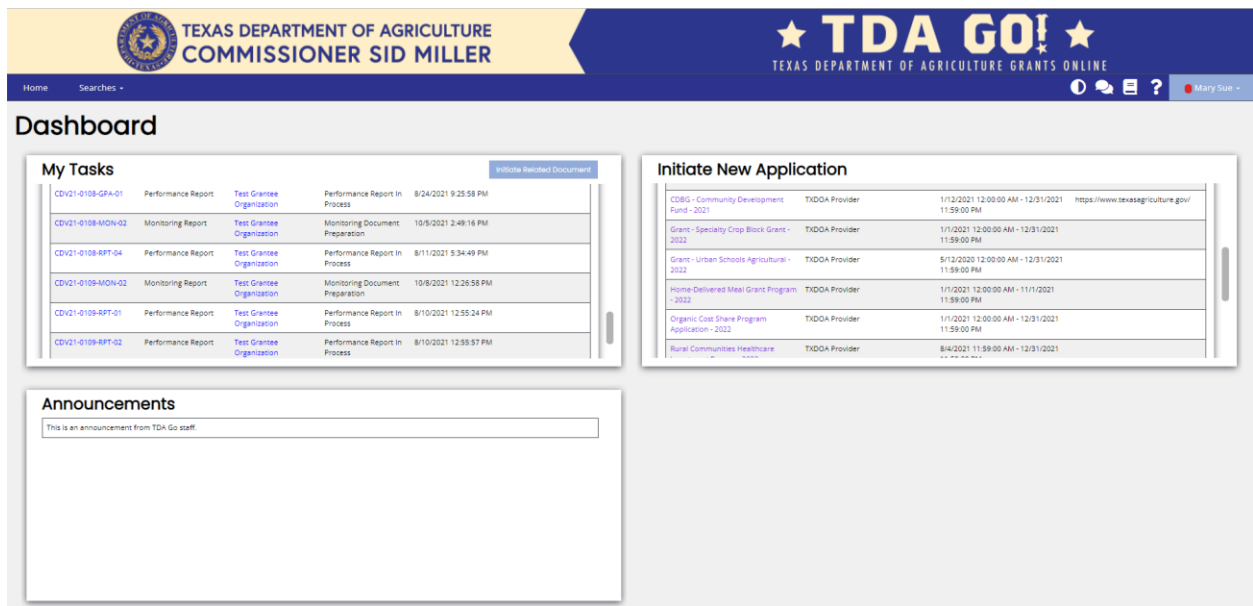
TEXAS DEPARTMENT OF AGRICULTURE
COMMISSIONER SID MILLER

★ TDA GO! ★
TEXAS DEPARTMENT OF AGRICULTURE GRANTS ONLINE

Home Searches ▾

Mary Sue ▾

Dashboard

My Tasks

Initiate Related Document

| | | | | |
|---|---|---|---|---|
| CDV21-0108-GPA-01 | Performance Report | Test Grantee Organization | Performance Report In Process | 8/24/2021 9:25:58 PM |
| CDV21-0108-MON-02 | Monitoring Report | Test Grantee Organization | Monitoring Document Preparation | 10/5/2021 2:49:16 PM |
| CDV21-0108-RPT-04 | Performance Report | Test Grantee Organization | Performance Report In Process | 8/11/2021 5:34:49 PM |
| CDV21-0109-MON-02 | Monitoring Report | Test Grantee Organization | Monitoring Document Preparation | 10/8/2021 12:26:58 PM |
| CDV21-0109-RPT-01 | Performance Report | Test Grantee Organization | Performance Report In Process | 8/10/2021 12:55:24 PM |
| CDV21-0109-RPT-02 | Performance Report | Test Grantee Organization | Performance Report In Process | 8/10/2021 12:55:57 PM |

Initiate New Application

| | | | |
|---|---|---|---|
| CDBG - Community Development Fund - 2021 | TXDOA Provider | 1/12/2021 12:00:00 AM - 12/31/2021 11:59:00 PM | https://www.texasagriculture.gov/ |
| Grant - Specialty Crop Block Grant - 2022 | TXDOA Provider | 1/1/2021 12:00:00 AM - 12/31/2021 11:59:00 PM | |
| Grant - Urban Schools Agricultural - 2022 | TXDOA Provider | 5/12/2020 12:00:00 AM - 12/31/2021 11:59:00 PM | |
| Home-Delivered Meal Grant Program - 2022 | TXDOA Provider | 1/1/2021 12:00:00 AM - 11/1/2021 11:59:00 PM | |
| Organic Cost Share Program Application - 2022 | TXDOA Provider | 1/1/2021 12:00:00 AM - 12/31/2021 11:59:00 PM | |
| Rural Communities Healthcare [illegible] | TXDOA Provider | 8/4/2021 11:59:00 AM - 12/31/2021 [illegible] | |

Announcements

This is an announcement from TDA Go staff.